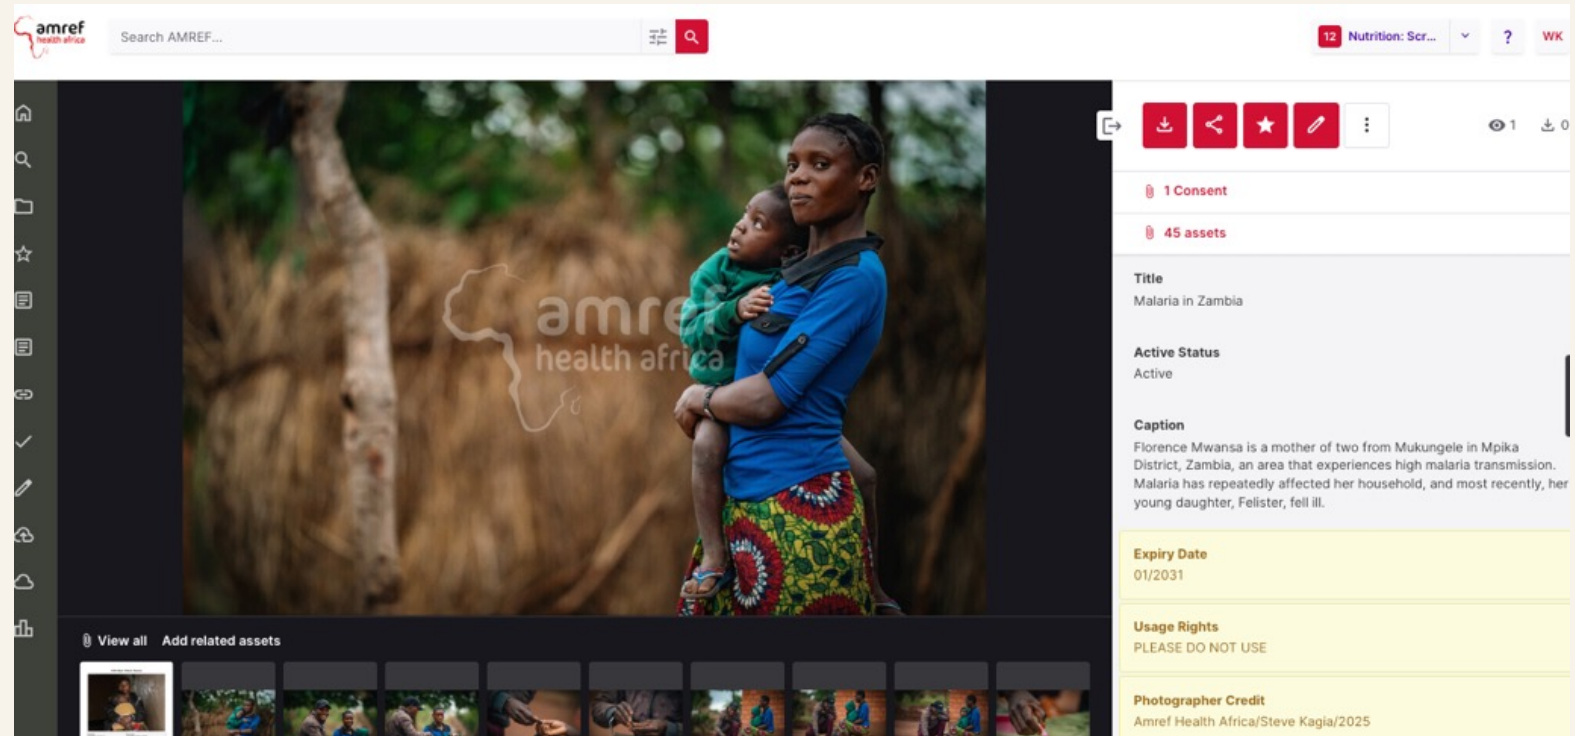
amref health africa

Search AMREF...

12 Nutrition: Scr...

?

WK

amref health africa

View all Add related assets

1 0

1 Consent

45 assets

Title
Malaria in Zambia

Active Status
Active

Caption
Florence Mwansa is a mother of two from Mukungele in Mpika District, Zambia, an area that experiences high malaria transmission. Malaria has repeatedly affected her household, and most recently, her young daughter, Felister, fell ill.

Expiry Date
01/2031

Usage Rights
PLEASE DO NOT USE

Photographer Credit
Amref Health Africa/Steve Kagia/2025